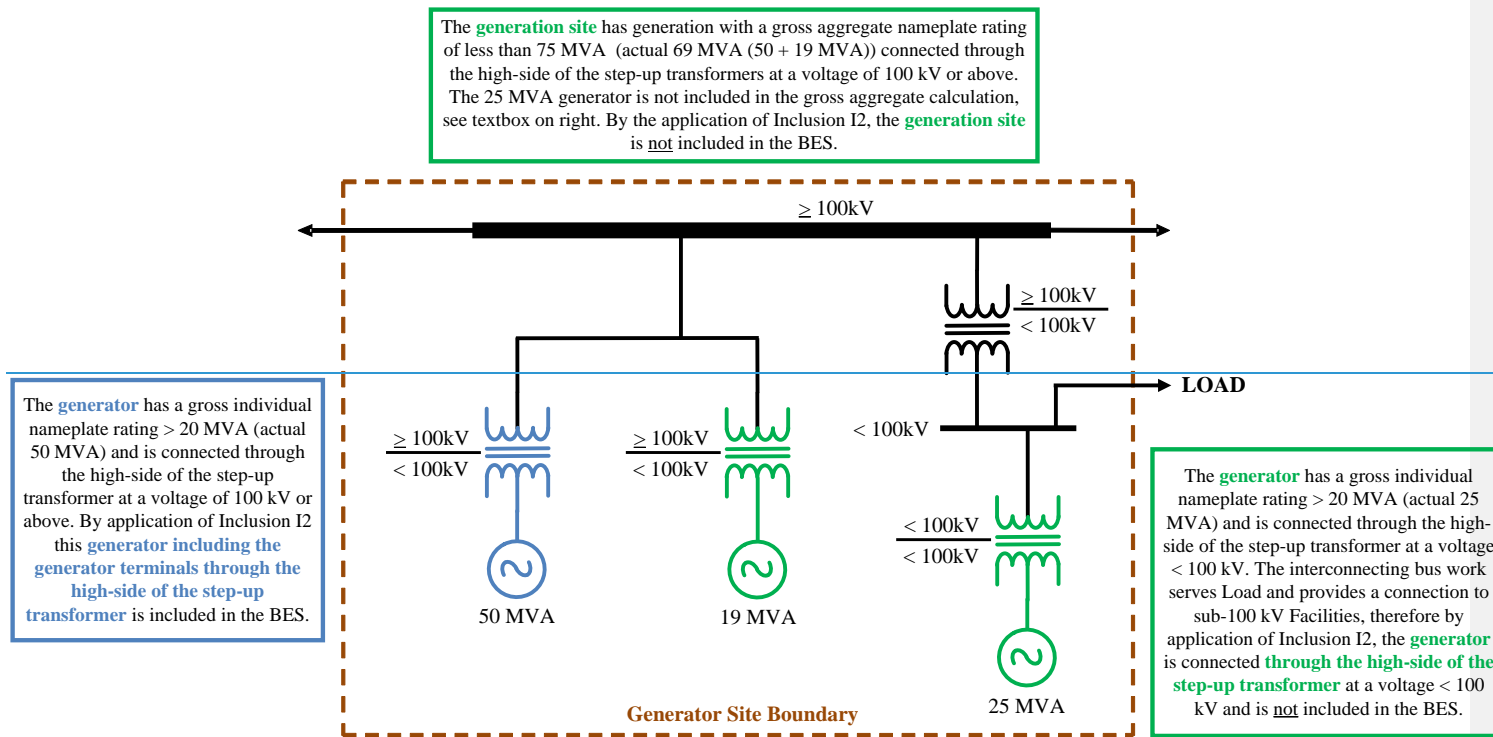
The generation site has generation with a gross aggregate nameplate rating of less than 75 MVA (actual 69 MVA (50 + 19 MVA)) connected through the high-side of the step-up transformers at a voltage of 100 kV or above. The 25 MVA generator is not included in the gross aggregate calculation, see textbox on right. By the application of Inclusion I2, the generation site is not included in the BES.

$\geq$ 100kV

$\geq$ 100kV
< 100kV

LOAD

The generator has a gross individual nameplate rating > 20 MVA (actual 50 MVA) and is connected through the high-side of the step-up transformer at a voltage of 100 kV or above. By application of Inclusion I2 this generator including the generator terminals through the high-side of the step-up transformer is included in the BES.

$\geq$ 100kV
< 100kV

$\geq$ 100kV
< 100kV

< 100kV

< 100kV
< 100kV

50 MVA

19 MVA

25 MVA

Generator Site Boundary

The generator has a gross individual nameplate rating > 20 MVA (actual 25 MVA) and is connected through the high-side of the step-up transformer at a voltage < 100 kV. The interconnecting bus work serves Load and provides a connection to sub-100 kV Facilities, therefore by application of Inclusion I2, the generator is connected through the high-side of the step-up transformer at a voltage < 100 kV and is not included in the BES.